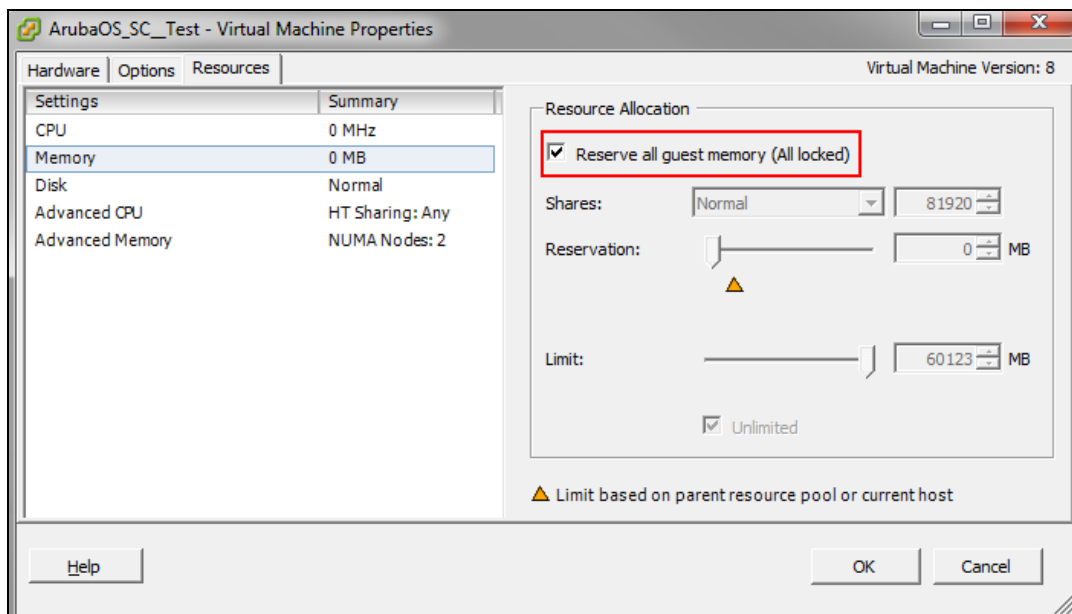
ArubaOS_SC__Test - Virtual Machine Properties

Hardware | Options | Resources

Virtual Machine Version: 8

| Settings | Summary |
|---|---|
| CPU | 0 MHz |
| Memory | 0 MB |
| Disk | Normal |
| Advanced CPU | HT Sharing: Any |
| Advanced Memory | NUMA Nodes: 2 |

Resource Allocation

Reserve all guest memory (All locked)

Shares: Normal 81920

Reservation: 0 MB

Limit: 60123 MB

Unlimited

Limit based on parent resource pool or current host

Help

OK Cancel